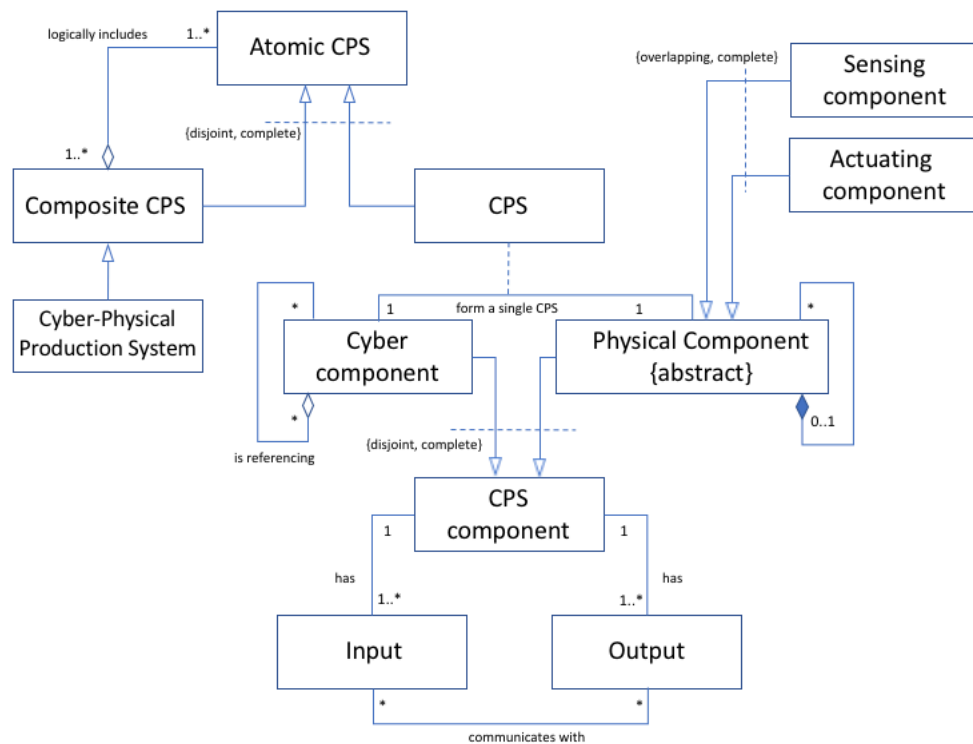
logically includes
1..*
Atomic CPS
{overlapping, complete}
Sensing component
{disjoint, complete}
1..*
Actuating component
Composite CPS
CPS
Cyber-Physical Production System
*
1
form a single CPS
1
*
Cyber component
Physical Component {abstract}
*
0..1
is referencing
{disjoint, complete}
CPS component
1
1
has
has
1..*
1..*
Input
Output
*
*
communicates with